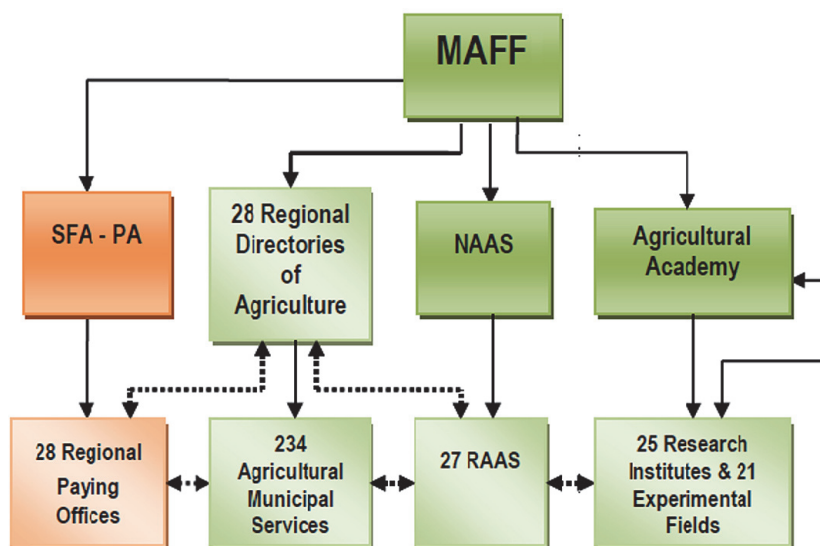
MAFF

SFA - PA

28 Regional Directories of Agriculture

NAAS

Agricultural Academy

28 Regional Paying Offices

234 Agricultural Municipal Services

27 RAAS

25 Research Institutes & 21 Experimental Fields